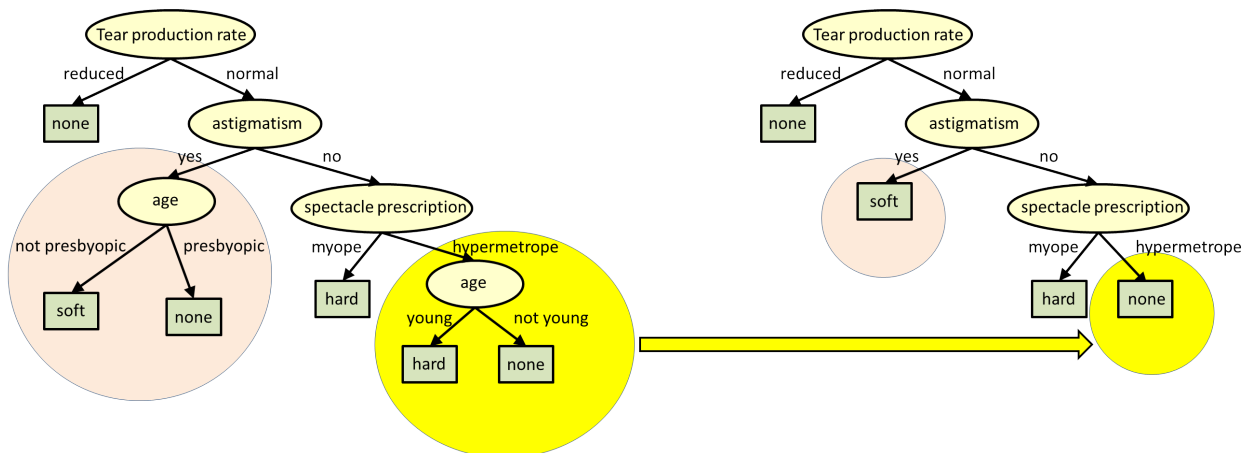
Tear production rate

reduced

normal

none

astigmatism

yes

no

age

spectacle prescription

not presbyopic

presbyopic

myope

hypermetrope

soft

none

hard

age

young

not young

hard

none

Tear production rate

reduced

normal

none

astigmatism

yes

no

soft

spectacle prescription

myope

hypermetrope

hard

none